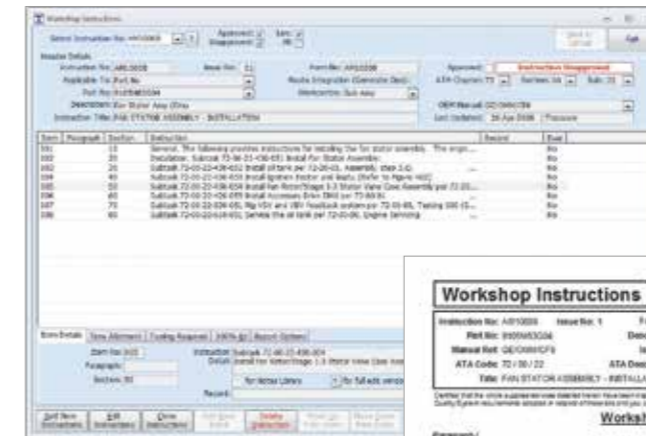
Workshop Instructions

Select Instruction No: AR10008
Approved
Unapproved
Sort: All

Header Details
Instruction No: AR10008
Issue No: 1
Form No: AR10008
Approved: Instruction Unapproved
Applicable To: Part No
Route Integration (Generate Task)
ATA Chapter: 72
Section: 34
Sub: 22
Part No: 9105MS0034
Workcentre: Sub Assy
Description: Fan Stator Assy (Efms
OEM Manual: GE/OMM/CFM
Instruction Title: FAN STATOR ASSEMBLY - INSTALLATION
Last Updated: 26 Apr 2008

| Item | Paragraph | Section | Instruction | Record | Insp |
|---|---|---|---|---|---|
| 001 | | 10 | General. The following provides instructions for installing the fan stator assembly. The engin... | | No |
| 002 | | 20 | Installation: Subtask 72-00-23-430-651 Install for Stator Assembly | | No |
| 003 | | 30 | Subtask 72-00-22-430-652 Install oil tank per 72-20-01, Assembly, step 3.G | | No |
| 004 | | 40 | Subtask 72-00-22-430-653 Install ignition exciter and leads. (Refer to Figure 403) | | No |
| 005 | | 50 | Subtask 72-00-22-430-654 Install Fan Rotor/Stage 1-3 Stator Vane Case Assembly per 72-23... | | No |
| 006 | | 60 | Subtask 72-00-22-430-655 Install Accessory Drive (ENG per 72-60-01 | | No |
| 007 | | 70 | Subtask 72-00-22-430-656 Rig VSV and VBV Feedback system per 72-00-00, Testing 100 (S... | | No |
| 008 | | 80 | Subtask 72-00-22-610-651 Service the oil tank per 72-20-00, Engine Servicing | | No |

Item Details | Time Allotment | Tooling Required | DMPA ID | Record Options

Item No: 005
Paragraph:
Section: 50
Instruction: Subtask 72-00-22-430-654
Detail: Install Fan Rotor/Stage 1-3 Stator Vane Case Asse
for Notes Library
for full edit window

Add New Instruction | Edit Instruction | Clone Instruction | Print Basic Form | Delete Instruction | Move Up Instruction | Move Down Instruction

Workshop Instructions
Instruction No: AR10008 Issue No: 1 F
Part No: 9105MS0034 Des
Manual Ref: GE/OMM/CFM
ATA Code: 72 / 34 / 22 ATA Des
Title: FAN STATOR ASSEMBLY - INSTALLA

Worksh